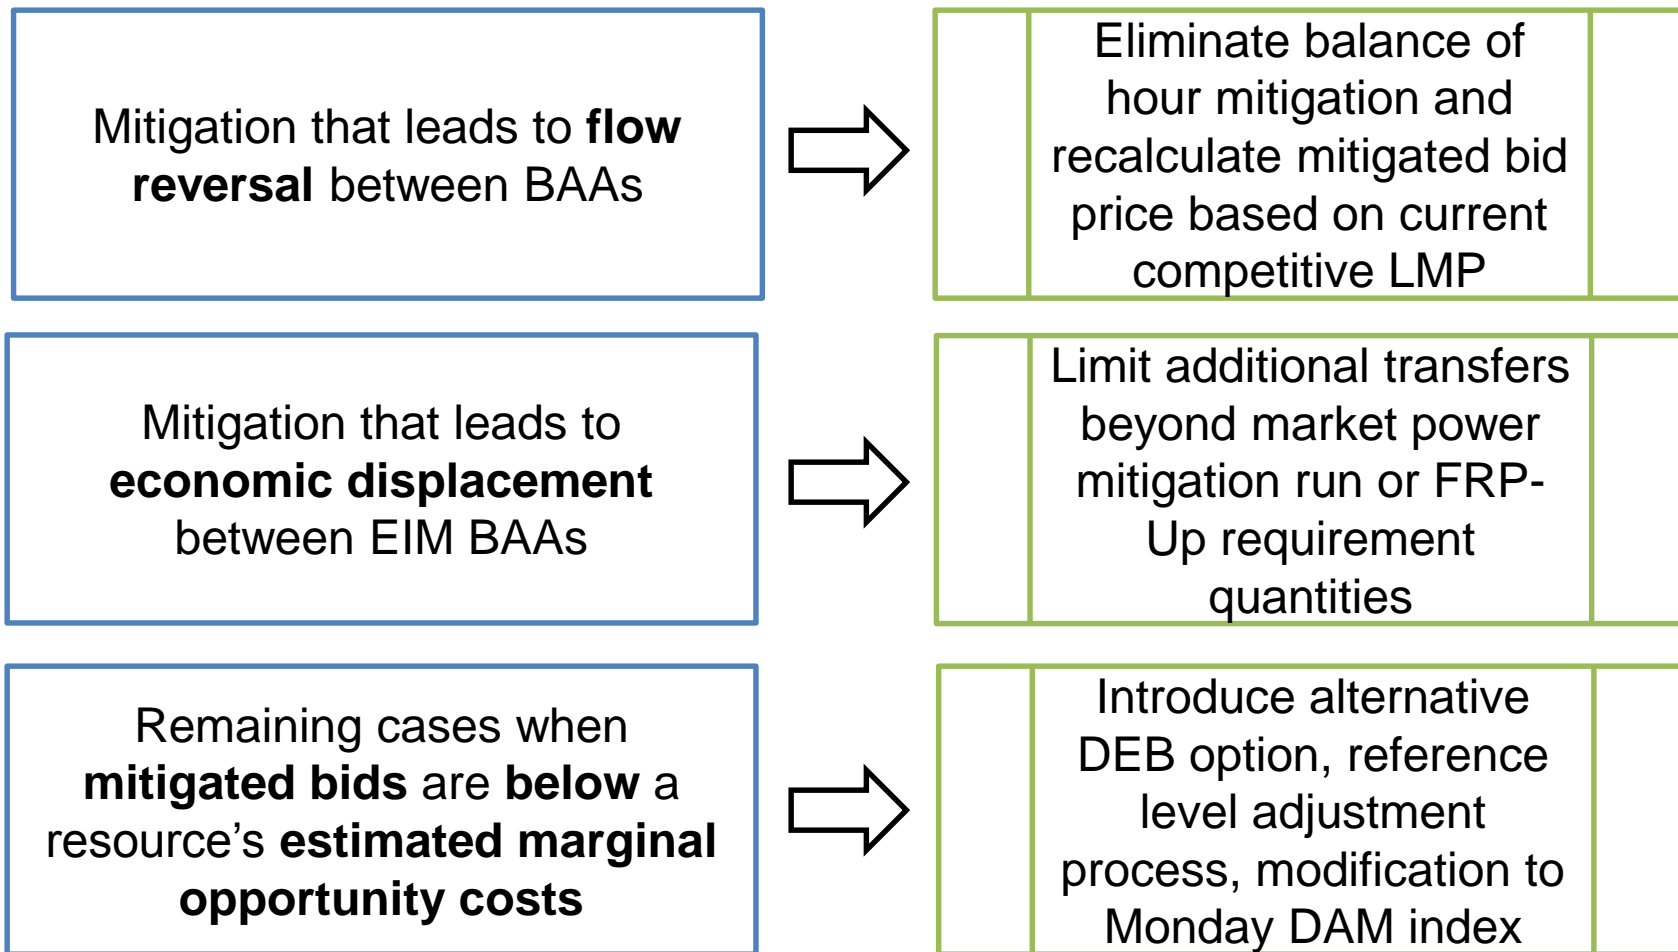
Mitigation that leads to **flow reversal** between BAAs

Eliminate balance of hour mitigation and recalculate mitigated bid price based on current competitive LMP

Mitigation that leads to **economic displacement** between EIM BAAs

Limit additional transfers beyond market power mitigation run or FRP-Up requirement quantities

Remaining cases when **mitigated bids** are **below** a resource's **estimated marginal opportunity costs**

Introduce alternative DEB option, reference level adjustment process, modification to Monday DAM index